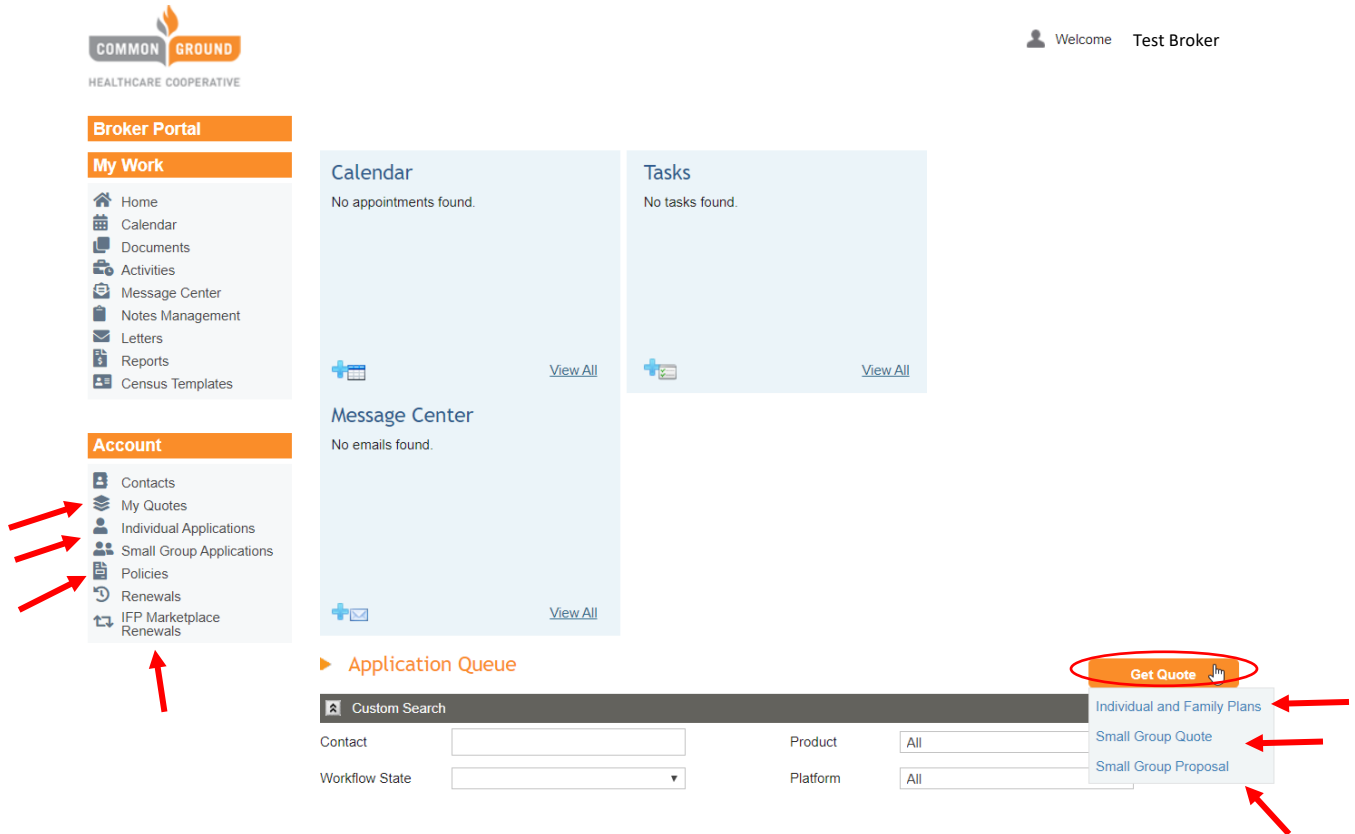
COMMON GROUND
HEALTHCARE COOPERATIVE

Welcome Test Broker

Broker Portal

My Work

Home
Calendar
Documents
Activities
Message Center
Notes Management
Letters
Reports
Census Templates

Account

Contacts
My Quotes
Individual Applications
Small Group Applications
Policies
Renewals
IFP Marketplace Renewals

Calendar
No appointments found.
View All

Tasks
No tasks found.
View All

Message Center
No emails found.
View All

Application Queue

Get Quote

Individual and Family Plans
Small Group Quote
Small Group Proposal

Custom Search

Contact
Workflow State
Product All
Platform All